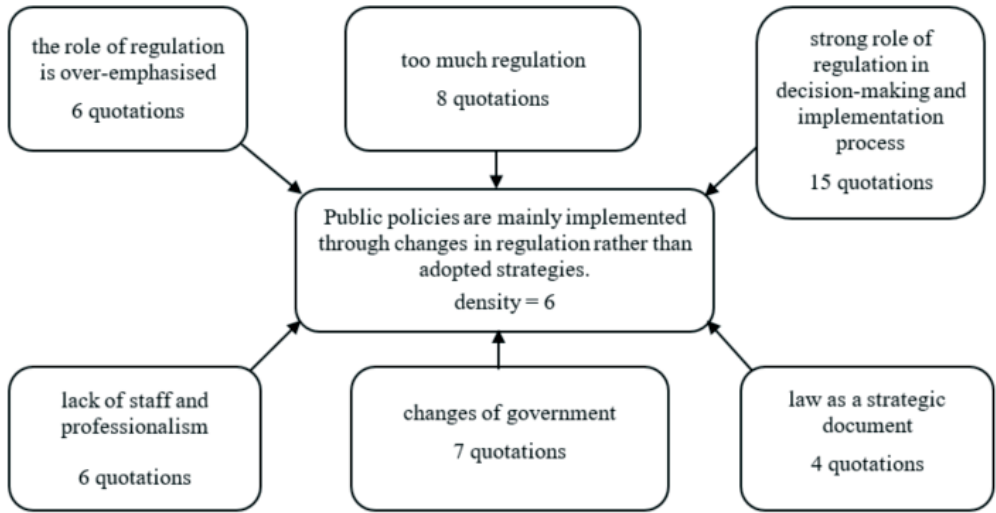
the role of regulation is over-emphasised

6 quotations

too much regulation

8 quotations

strong role of regulation in decision-making and implementation process

15 quotations

Public policies are mainly implemented through changes in regulation rather than adopted strategies.

density = 6

lack of staff and professionalism

6 quotations

changes of government

7 quotations

law as a strategic document

4 quotations